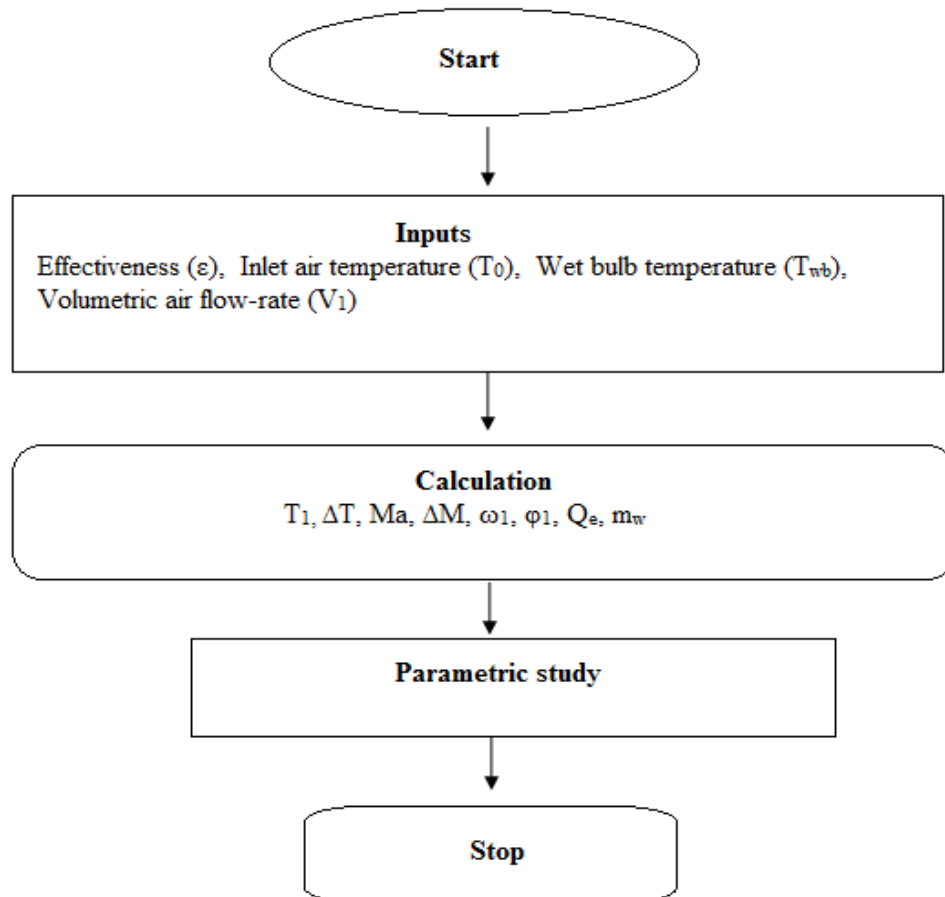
Start

Inputs
Effectiveness ($\varepsilon$), Inlet air temperature ($T_0$), Wet bulb temperature ($T_{wb}$), Volumetric air flow-rate ($V_1$)

Calculation
$T_1$, $\Delta T$, Ma, $\Delta M$, $\omega_1$, $\varphi_1$, $Q_e$, $m_w$

Parametric study

Stop